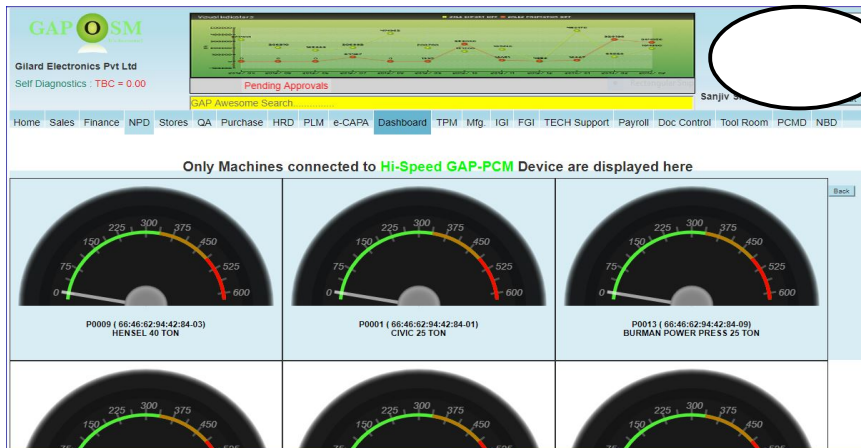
GAP O SM

Gilard Electronics Pvt Ltd

Self Diagnostics : TBC = 0.00

Visual Indicators

Pending Approvals

GAP Awesome Search.................

Sanjiv S

Home Sales Finance NPD Stores QA Purchase HRD PLM e-CAPA Dashboard TPM Mfg. IGI FGI TECH Support Payroll Doc Control Tool Room PCMD NBD

Only Machines connected to Hi-Speed GAP-PCM Device are displayed here

Back

0 75 150 225 300 375 450 525 600

P0009 ( 66:46:62:94:42:84-03)
HENSEL 40 TON

0 75 150 225 300 375 450 525 600

P0001 ( 66:46:62:94:42:84-01)
CIVIC 25 TON

0 75 150 225 300 375 450 525 600

P0013 ( 66:46:62:94:42:84-09)
BURMAN POWER PRESS 25 TON

225 300 375

225 300 375 450

225 300 375 450